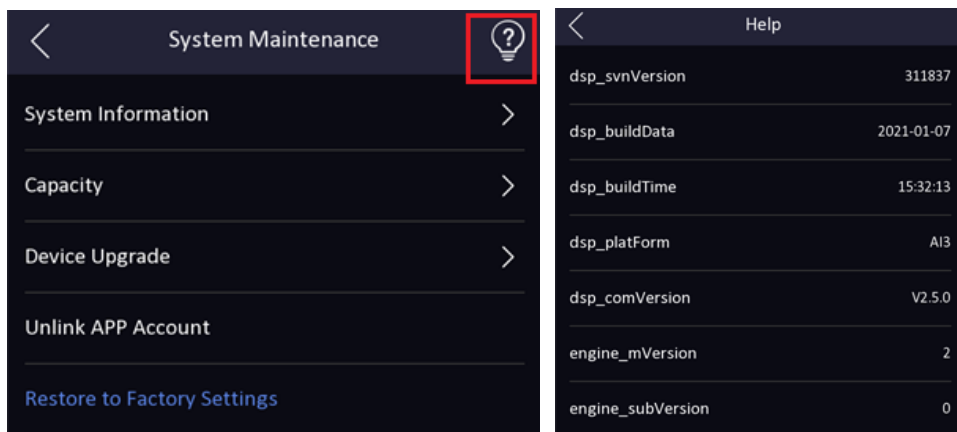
System Maintenance

System Information

Capacity

Device Upgrade

Unlink APP Account

Restore to Factory Settings

Help

| | |
|---|---|
| dsp_svnVersion | 311837 |
| dsp_buildData | 2021-01-07 |
| dsp_buildTime | 15:32:13 |
| dsp_platForm | AI3 |
| dsp_comVersion | V2.5.0 |
| engine_mVersion | 2 |
| engine_subVersion | 0 |